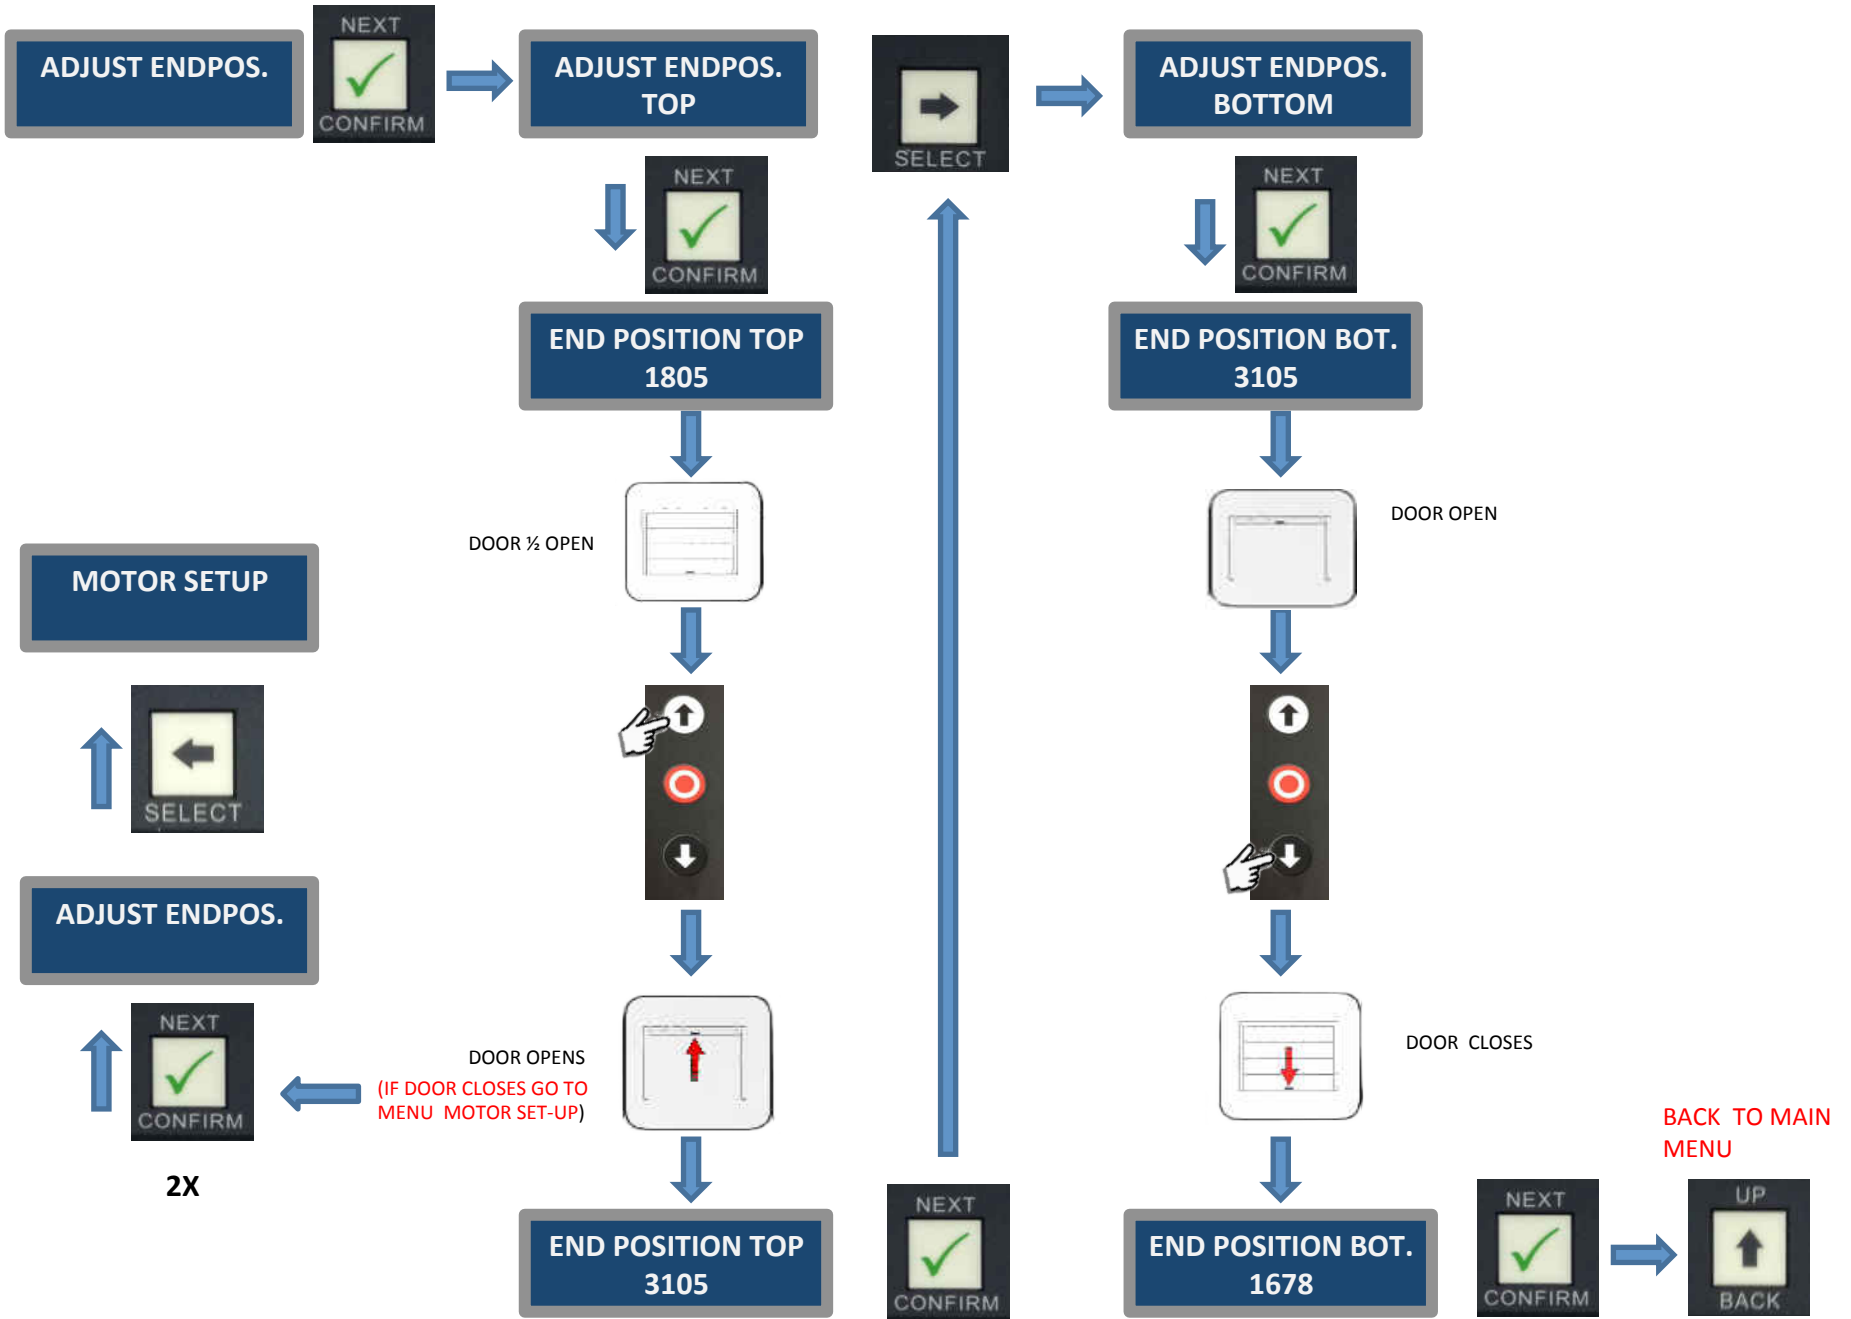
ADJUST ENDPOS.

NEXT
CONFIRM

ADJUST ENDPOS.
TOP

SELECT

ADJUST ENDPOS.
BOTTOM

NEXT
CONFIRM

NEXT
CONFIRM

END POSITION TOP
1805

END POSITION BOT.
3105

DOOR ½ OPEN

DOOR OPEN

MOTOR SETUP

SELECT

ADJUST ENDPOS.

DOOR OPENS
(IF DOOR CLOSES GO TO MENU MOTOR SET-UP)

DOOR CLOSES

NEXT
CONFIRM

2X

BACK TO MAIN MENU

END POSITION TOP
3105

NEXT
CONFIRM

END POSITION BOT.
1678

NEXT
CONFIRM

UP
BACK